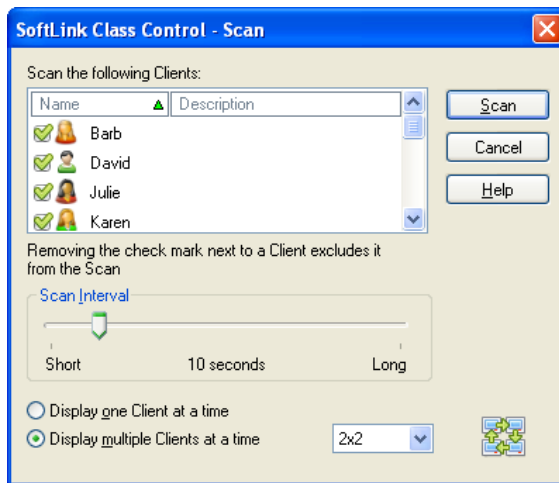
SoftLink Class Control - Scan

Scan the following Clients:

| Name | Description |
|---|---|
| Barb | |
| David | |
| Julie | |
| Karen | |

Scan

Cancel

Help

Removing the check mark next to a Client excludes it from the Scan

Scan Interval

Short 10 seconds Long

Display one Client at a time

Display multiple Clients at a time

2x2